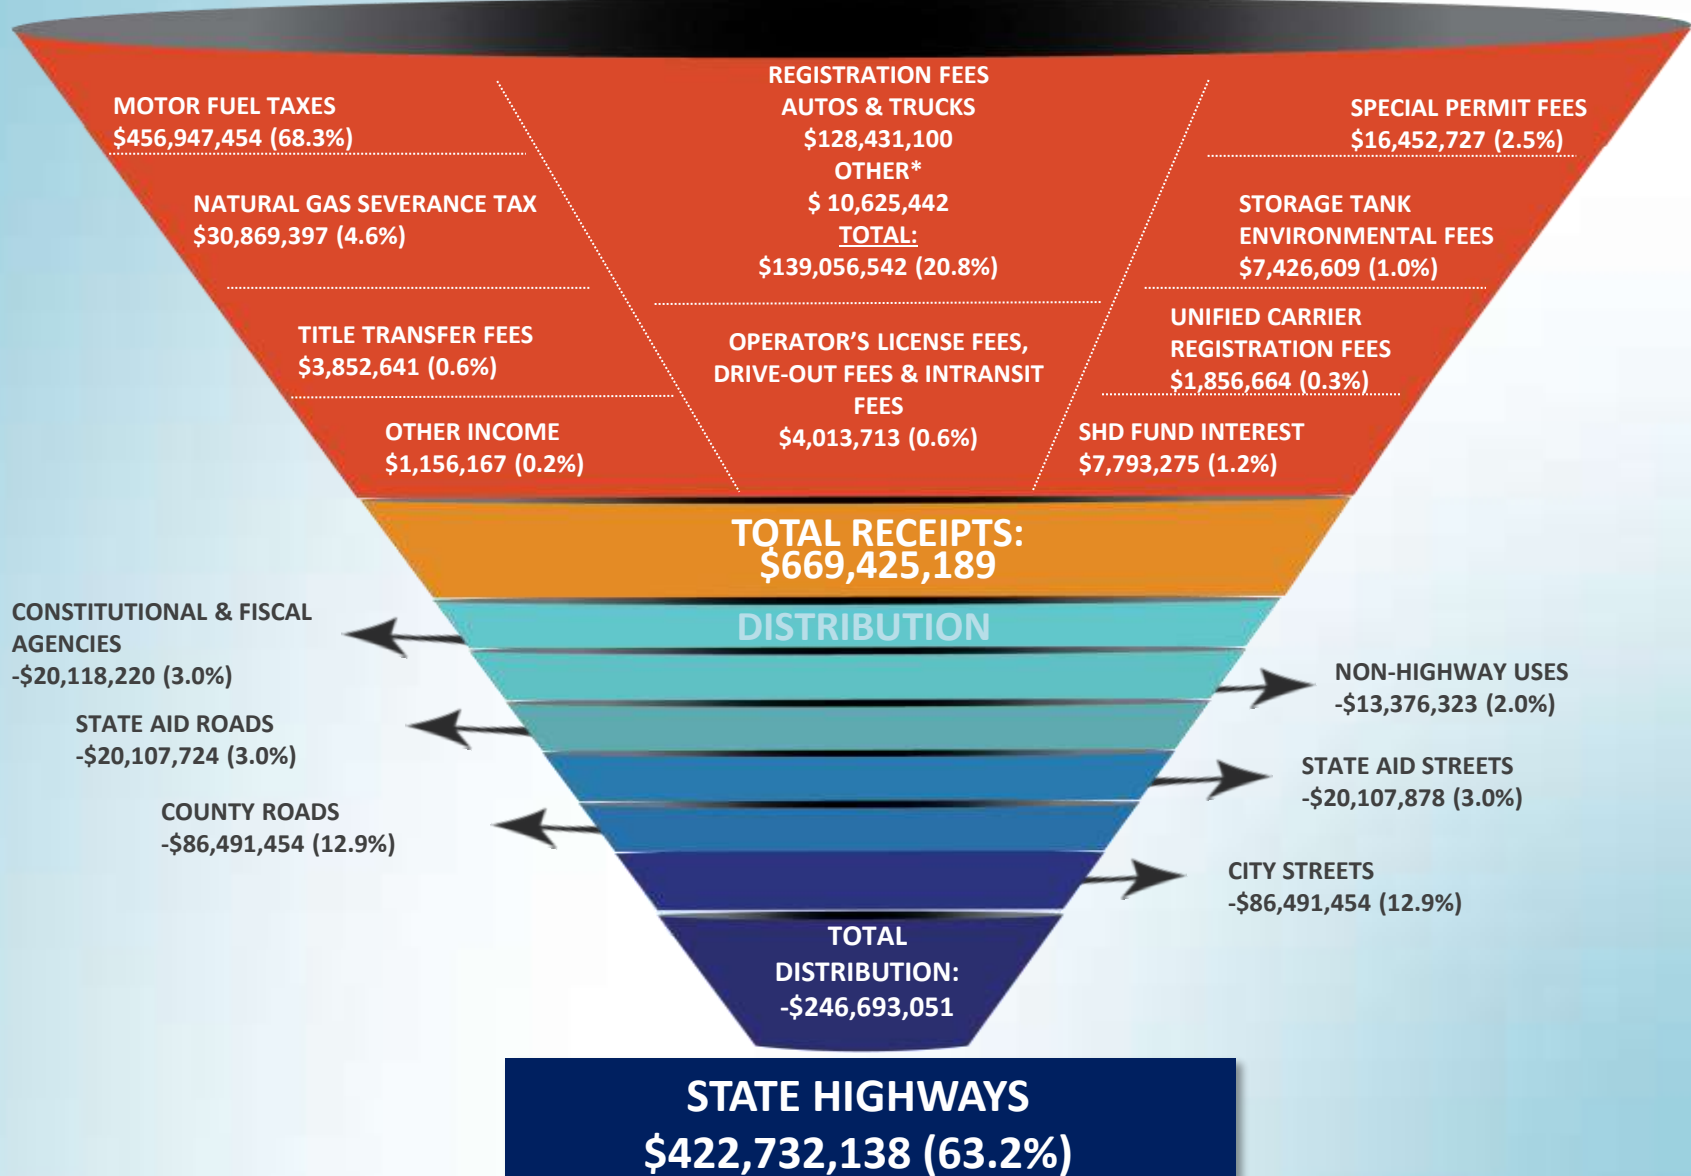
MOTOR FUEL TAXES
$456,947,454 (68.3%)

NATURAL GAS SEVERANCE TAX
$30,869,397 (4.6%)

TITLE TRANSFER FEES
$3,852,641 (0.6%)

OTHER INCOME
$1,156,167 (0.2%)

REGISTRATION FEES
AUTOS & TRUCKS
$128,431,100
OTHER*
$ 10,625,442
TOTAL:
$139,056,542 (20.8%)

OPERATOR'S LICENSE FEES, DRIVE-OUT FEES & INTRANSIT FEES
$4,013,713 (0.6%)

SPECIAL PERMIT FEES
$16,452,727 (2.5%)

STORAGE TANK ENVIRONMENTAL FEES
$7,426,609 (1.0%)

UNIFIED CARRIER REGISTRATION FEES
$1,856,664 (0.3%)

SHD FUND INTEREST
$7,793,275 (1.2%)

TOTAL RECEIPTS:
$669,425,189

DISTRIBUTION

CONSTITUTIONAL & FISCAL AGENCIES
-$20,118,220 (3.0%)

STATE AID ROADS
-$20,107,724 (3.0%)

COUNTY ROADS
-$86,491,454 (12.9%)

NON-HIGHWAY USES
-$13,376,323 (2.0%)

STATE AID STREETS
-$20,107,878 (3.0%)

CITY STREETS
-$86,491,454 (12.9%)

TOTAL DISTRIBUTION:
-$246,693,051

STATE HIGHWAYS
$422,732,138 (63.2%)